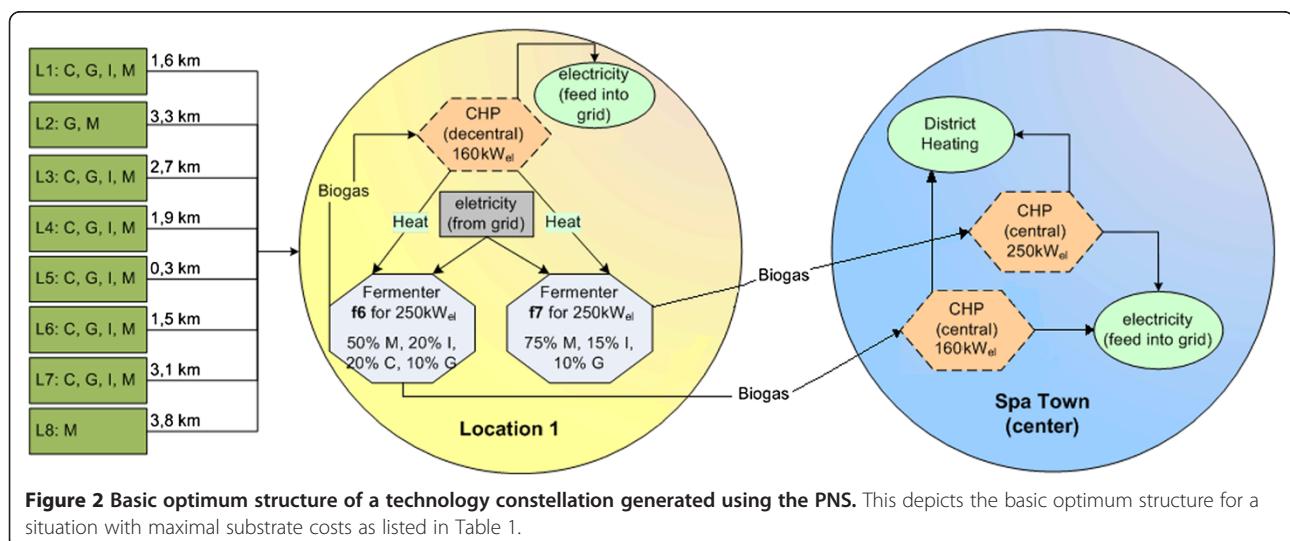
L1: C, G, I, M
1,6 km
L2: G, M
3,3 km
L3: C, G, I, M
2,7 km
L4: C, G, I, M
1,9 km
L5: C, G, I, M
0,3 km
L6: C, G, I, M
1,5 km
L7: C, G, I, M
3,1 km
L8: M
3,8 km

electricity (feed into grid)
CHP (decentral) 160kW$_{el}$
Biogas
Heat
eletricity (from grid)
Heat
Fermenter **f6** for 250kW$_{el}$
50% M, 20% I, 20% C, 10% G
Fermenter **f7** for 250kW$_{el}$
75% M, 15% I, 10% G
**Location 1**

Biogas
Biogas

District Heating
CHP (central) 250kW$_{el}$
CHP (central) 160kW$_{el}$
electricity (feed into grid)
**Spa Town (center)**

**Figure 2 Basic optimum structure of a technology constellation generated using the PNS.** This depicts the basic optimum structure for a situation with maximal substrate costs as listed in Table 1.